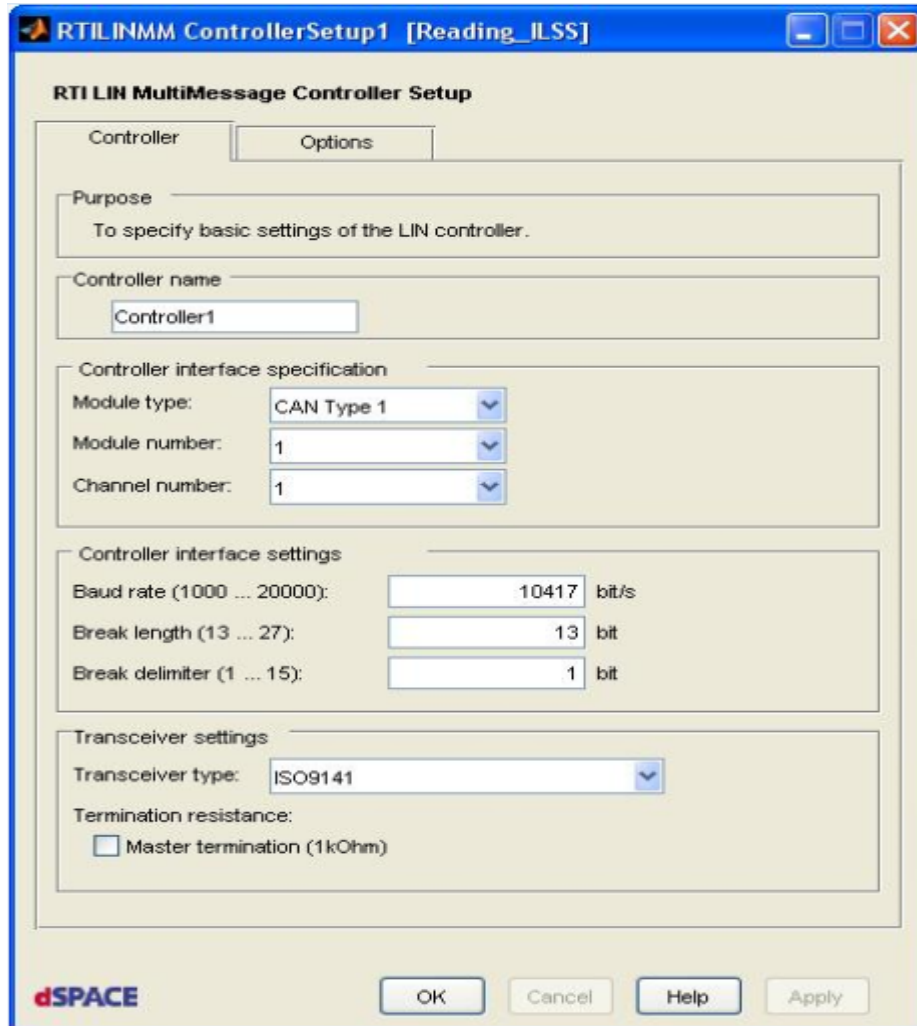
RTILINMM ControllerSetup1 [Reading_ILSS]

RTI LIN MultiMessage Controller Setup

Controller

Options

Purpose

To specify basic settings of the LIN controller.

Controller name

Controller1

Controller interface specification

Module type: CAN Type 1

Module number: 1

Channel number: 1

Controller interface settings

Baud rate (1000 ... 20000): 10417 bit/s

Break length (13 ... 27): 13 bit

Break delimiter (1 ... 15): 1 bit

Transceiver settings

Transceiver type: ISO9141

Termination resistance:

Master termination (1kOhm)

dSPACE

OK

Cancel

Help

Apply